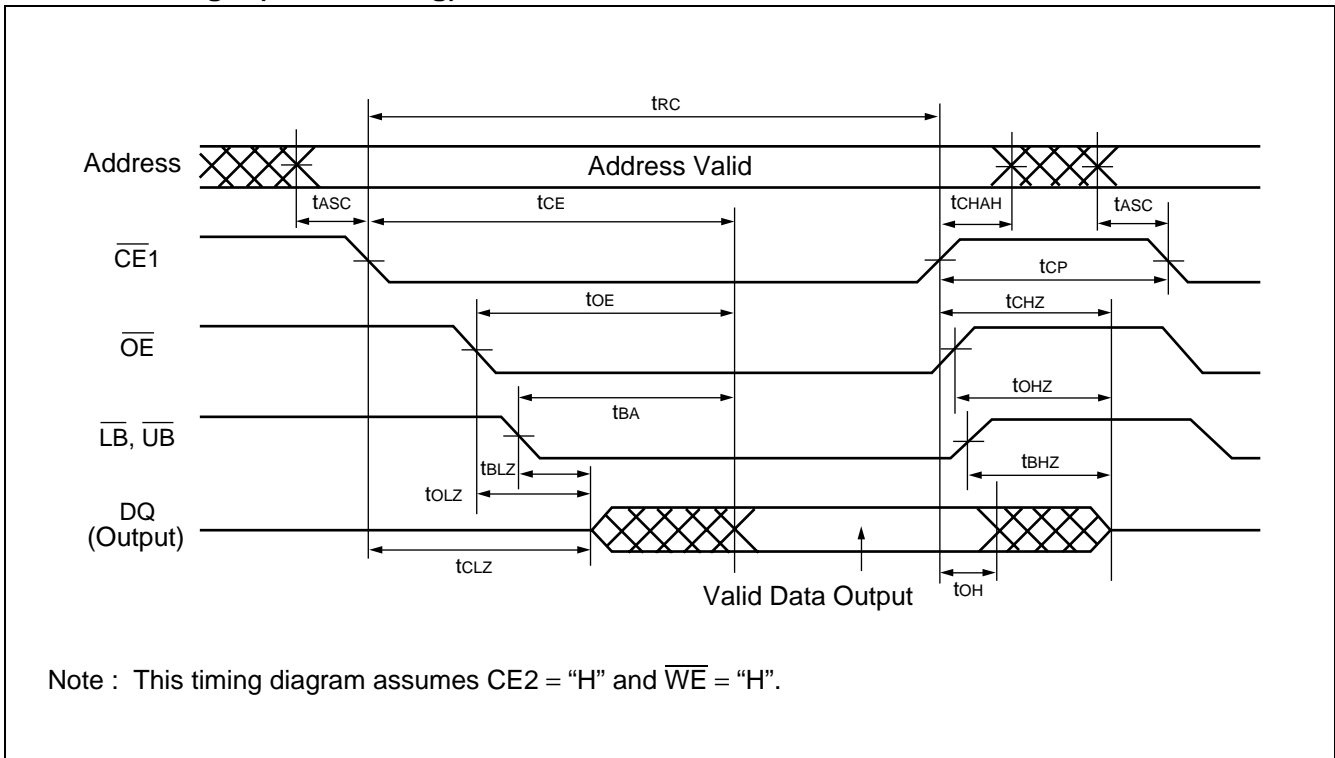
$t_{RC}$

Address

Address Valid

$t_{ASC}$

$t_{CE}$

$t_{CHAH}$

$t_{ASC}$

$\overline{CE}1$

$t_{CP}$

$t_{OE}$

$t_{CHZ}$

$\overline{OE}$

$t_{OHZ}$

$t_{BA}$

$\overline{LB}$, $\overline{UB}$

$t_{BLZ}$

$t_{BHZ}$

$t_{OLZ}$

DQ (Output)

$t_{CLZ}$

Valid Data Output

$t_{OH}$

Note : This timing diagram assumes CE2 = “H” and $\overline{WE}$ = “H”.